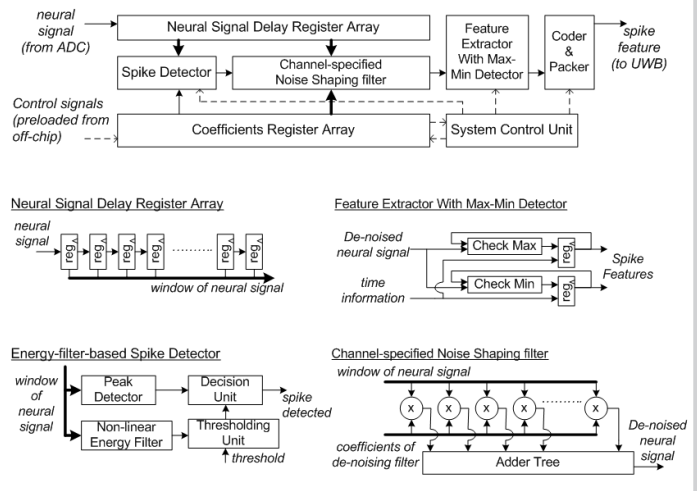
neural signal (from ADC)

Neural Signal Delay Register Array

Spike Detector

Channel-specified Noise Shaping filter

Feature Extractor With Max-Min Detector

Coder & Packer

spike feature (to UWB)

Control signals (preloaded from off-chip)

Coefficients Register Array

System Control Unit

Neural Signal Delay Register Array

neural signal

reg reg reg reg ........ reg reg

window of neural signal

Feature Extractor With Max-Min Detector

De-noised neural signal

Check Max

reg

time information

Check Min

reg

Spike Features

Energy-filter-based Spike Detector

window of neural signal

Peak Detector

Decision Unit

spike detected

Non-linear Energy Filter

Thresholding Unit

threshold

Channel-specified Noise Shaping filter

window of neural signal

x x x x .......... x

coefficients of de-noising filter

Adder Tree

De-noised neural signal